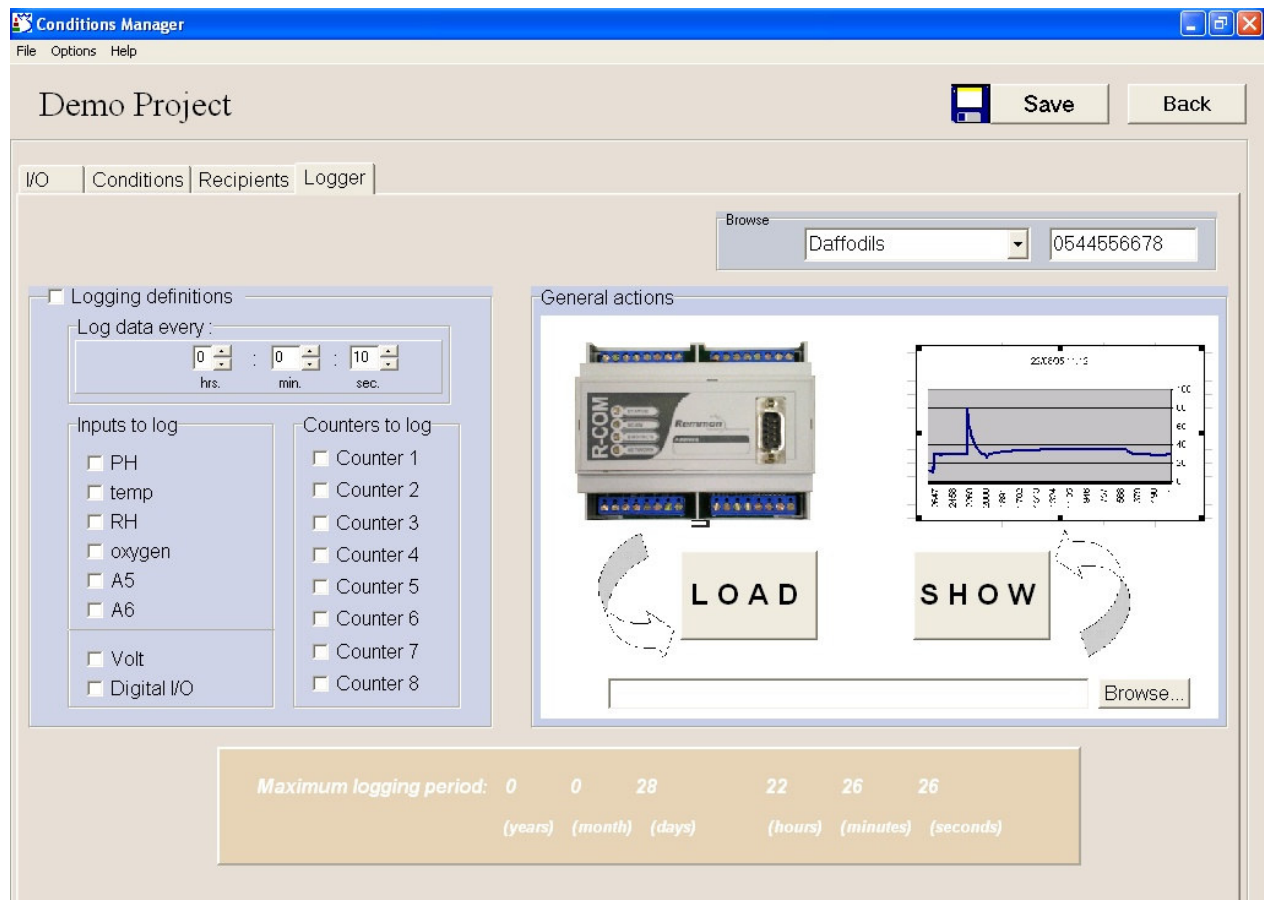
Conditions Manager
File Options Help

Demo Project

Save Back

I/O | Conditions | Recipients | Logger

Browse
Daffodils 0544556678

Logging definitions
Log data every :
0 : 0 : 10
hrs. min. sec.

Inputs to log
PH
temp
RH
oxygen
A5
A6
Volt
Digital I/O

Counters to log
Counter 1
Counter 2
Counter 3
Counter 4
Counter 5
Counter 6
Counter 7
Counter 8

General actions

R-COM
Remmon

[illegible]

LOAD

SHOW

Browse...

Maximum logging period: 0 0 28 22 26 26
(years) (month) (days) (hours) (minutes) (seconds)